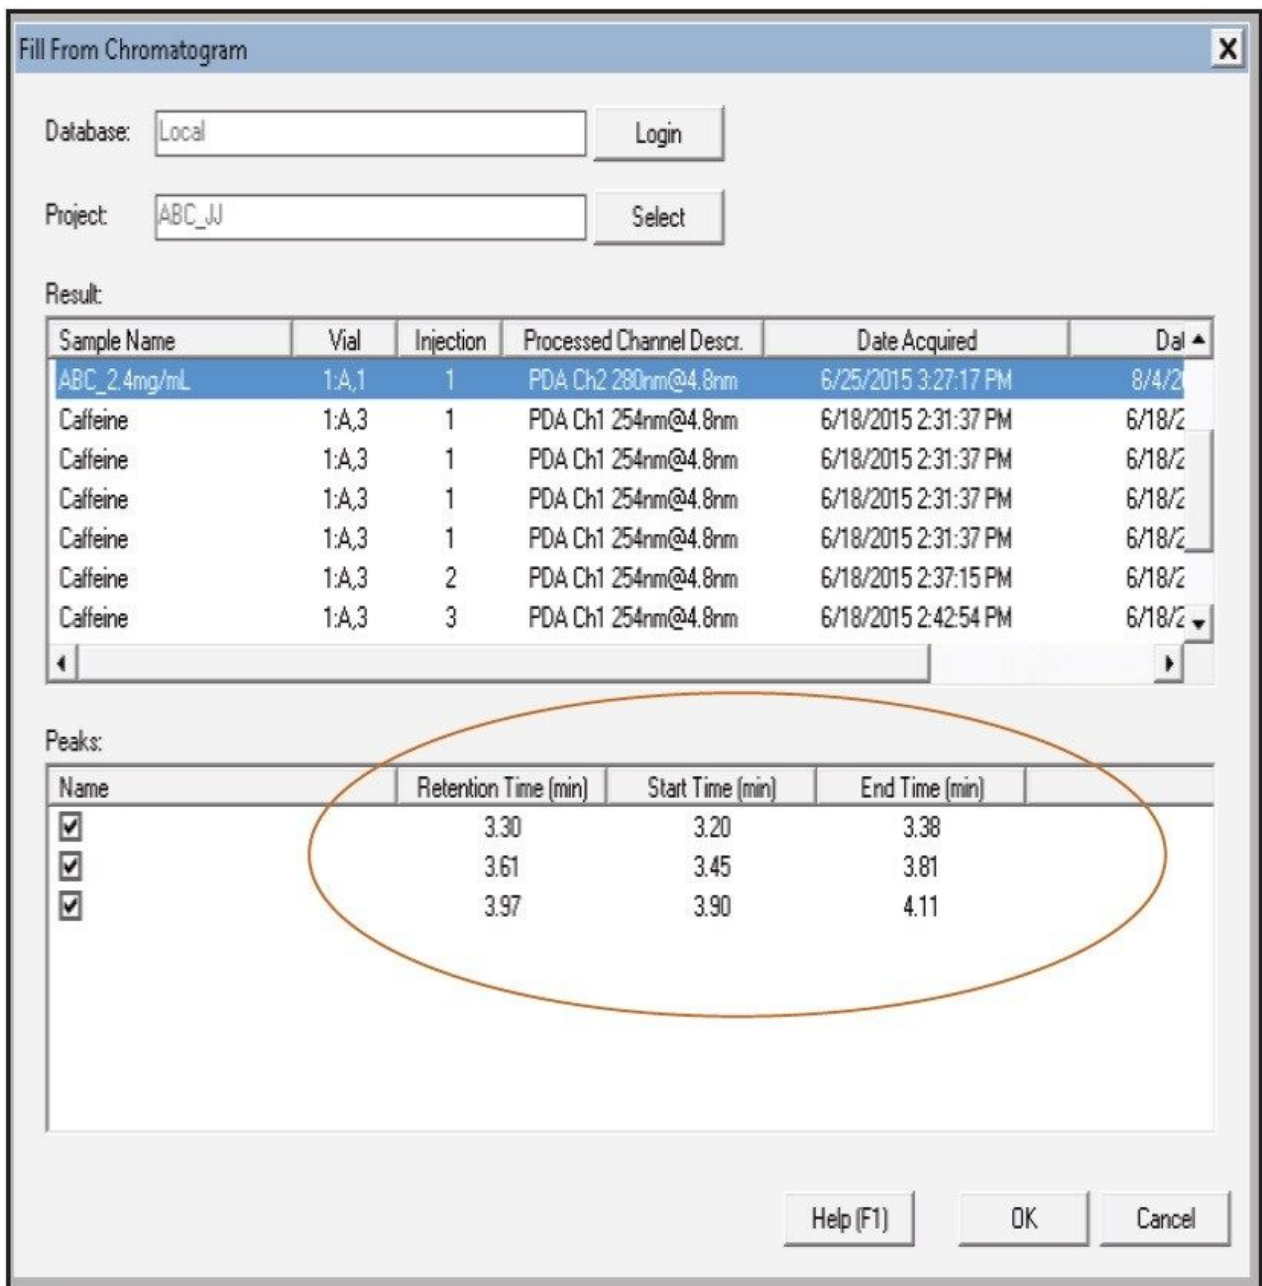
Fill From Chromatogram

Database: Local Login

Project: ABC_JJ Select

Result:

| Sample Name | Vial | Injection | Processed Channel Descr. | Date Acquired | Dat |
|---|---|---|---|---|---|
| ABC_2.4mg/mL | 1:A,1 | 1 | PDA Ch2 280nm@4.8nm | 6/25/2015 3:27:17 PM | 8/4/2 |
| Caffeine | 1:A,3 | 1 | PDA Ch1 254nm@4.8nm | 6/18/2015 2:31:37 PM | 6/18/2 |
| Caffeine | 1:A,3 | 1 | PDA Ch1 254nm@4.8nm | 6/18/2015 2:31:37 PM | 6/18/2 |
| Caffeine | 1:A,3 | 1 | PDA Ch1 254nm@4.8nm | 6/18/2015 2:31:37 PM | 6/18/2 |
| Caffeine | 1:A,3 | 1 | PDA Ch1 254nm@4.8nm | 6/18/2015 2:31:37 PM | 6/18/2 |
| Caffeine | 1:A,3 | 2 | PDA Ch1 254nm@4.8nm | 6/18/2015 2:37:15 PM | 6/18/2 |
| Caffeine | 1:A,3 | 3 | PDA Ch1 254nm@4.8nm | 6/18/2015 2:42:54 PM | 6/18/2 |

Peaks:

| Name | Retention Time (min) | Start Time (min) | End Time (min) |
|---|---|---|---|
| ☑ | 3.30 | 3.20 | 3.38 |
| ☑ | 3.61 | 3.45 | 3.81 |
| ☑ | 3.97 | 3.90 | 4.11 |

Help (F1) OK Cancel